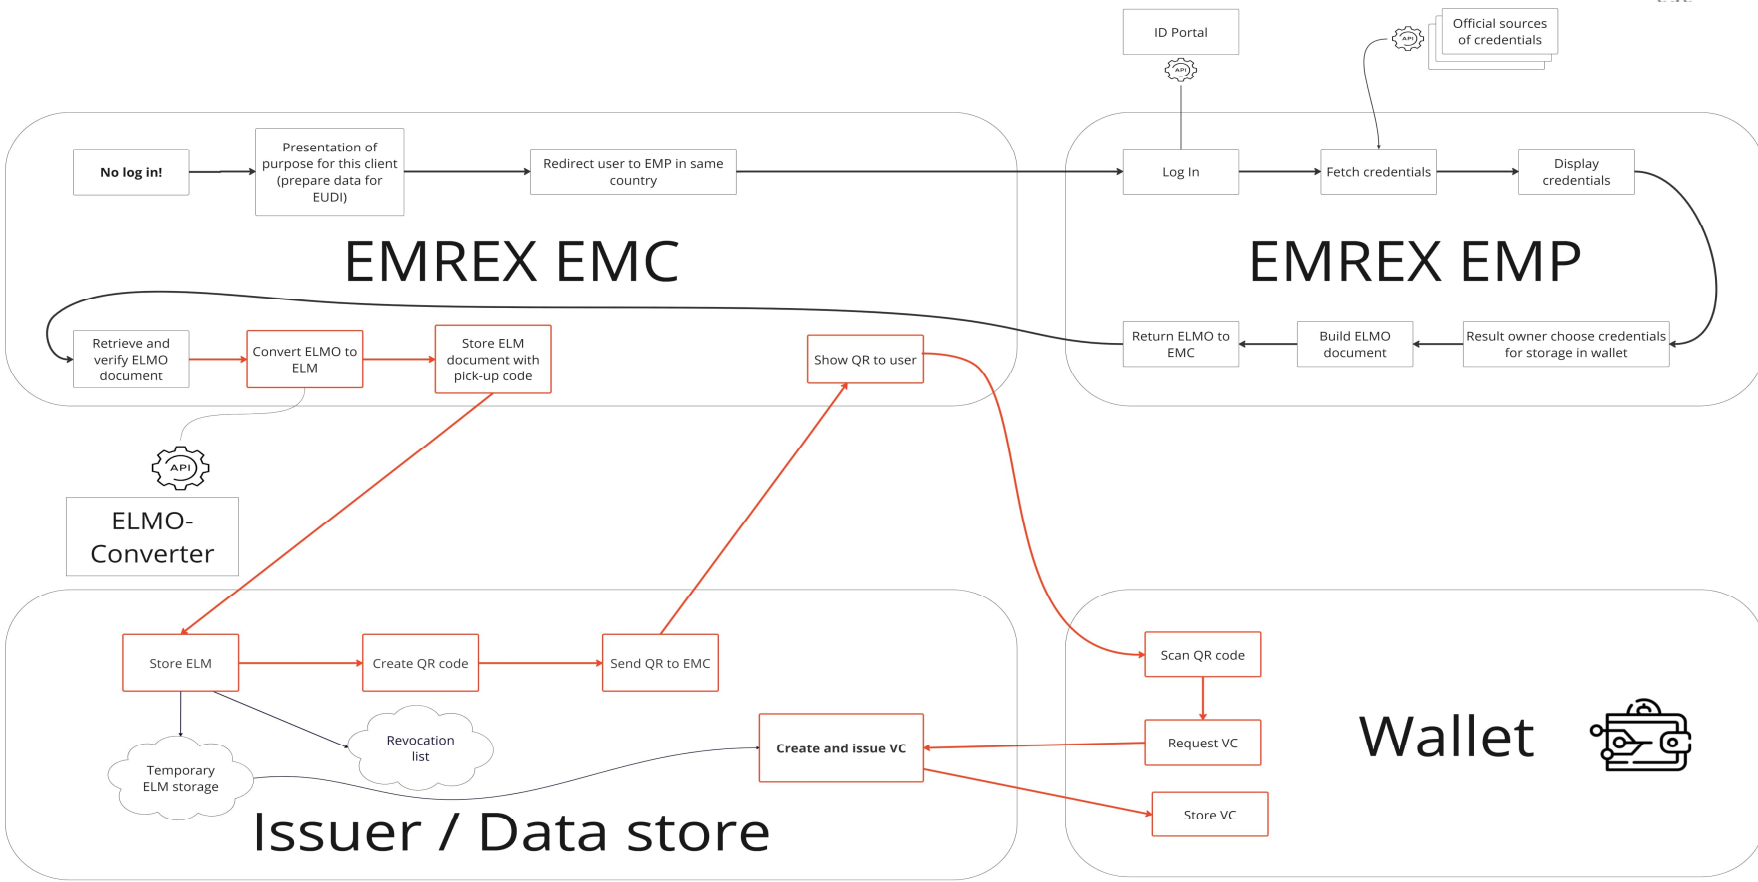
ID Portal

API

Official sources of credentials

API

No log in!

Presentation of purpose for this client (prepare data for EUDI)

Redirect user to EMP in same country

Log In

Fetch credentials

Display credentials

EMREX EMC

EMREX EMP

Retrieve and verify ELMO document

Convert ELMO to ELM

Store ELM document with pick-up code

Show QR to user

Return ELMO to EMC

Build ELMO document

Result owner choose credentials for storage in wallet

API

ELMO-Converter

Store ELM

Create QR code

Send QR to EMC

Scan QR code

Request VC

Create and issue VC

Store VC

Wallet

Revocation list

Temporary ELM storage

Issuer / Data store